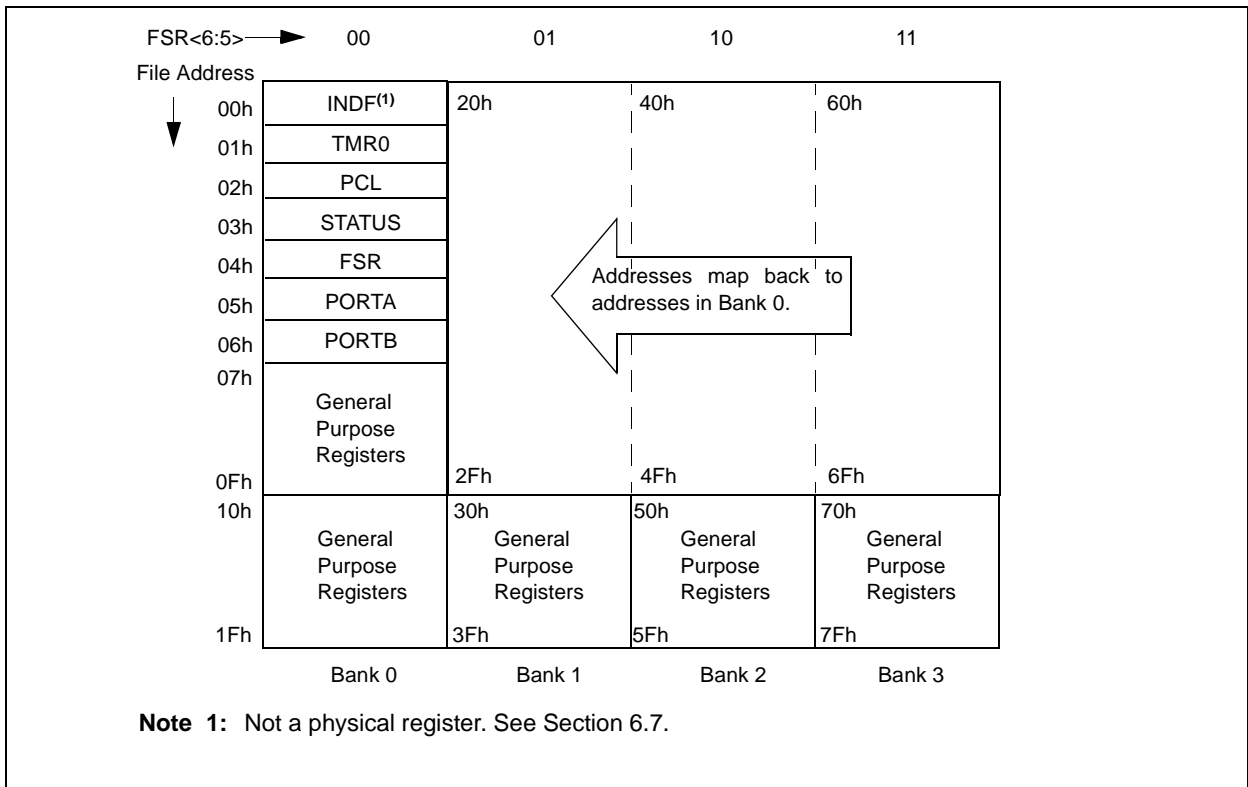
FSR<6:5> 00 01 10 11

File Address

| | | | | |
|---|---|---|---|---|
| 00h | INDF$^{(1)}$ | 20h | 40h | 60h |
| 01h | TMR0 | | | |
| 02h | PCL | | | |
| 03h | STATUS | | | |
| 04h | FSR | | | |
| 05h | PORTA | | | |
| 06h | PORTB | | | |
| 07h | General Purpose Registers | | | |
| 0Fh | | 2Fh | 4Fh | 6Fh |
| 10h | General Purpose Registers | 30h General Purpose Registers | 50h General Purpose Registers | 70h General Purpose Registers |
| 1Fh | | 3Fh | 5Fh | 7Fh |
| | Bank 0 | Bank 1 | Bank 2 | Bank 3 |

Addresses map back to addresses in Bank 0.

Note 1: Not a physical register. See Section 6.7.